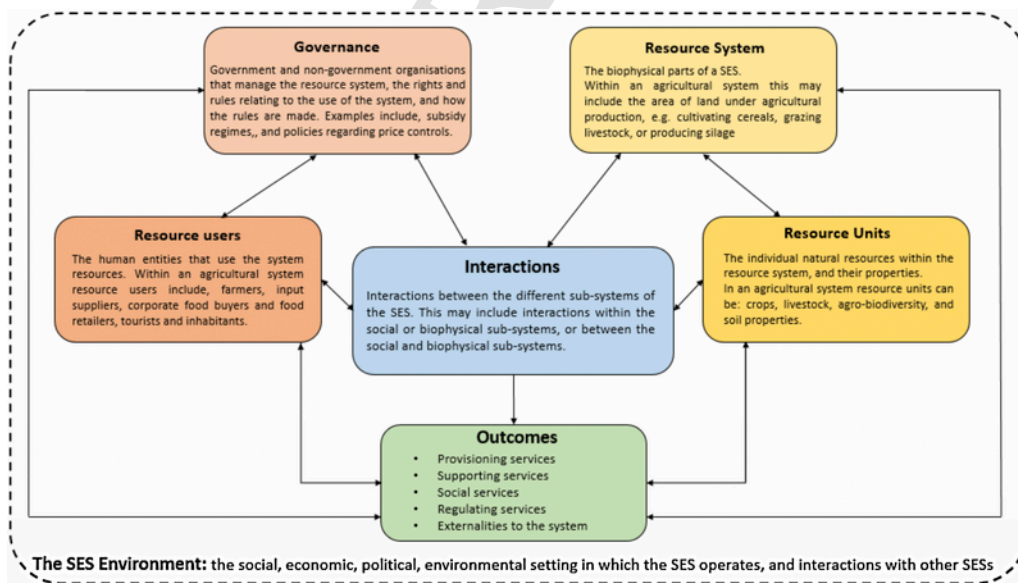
Governance
Government and non-government organisations that manage the resource system, the rights and rules relating to the use of the system, and how the rules are made. Examples include, subsidy regimes,, and policies regarding price controls.

Resource System
The biophysical parts of a SES.
Within an agricultural system this may include the area of land under agricultural production, e.g. cultivating cereals, grazing livestock, or producing silage

Resource users
The human entities that use the system resources. Within an agricultural system resource users include, farmers, input suppliers, corporate food buyers and food retailers, tourists and inhabitants.

Interactions
Interactions between the different sub-systems of the SES. This may include interactions within the social or biophysical sub-systems, or between the social and biophysical sub-systems.

Resource Units
The individual natural resources within the resource system, and their properties.
In an agricultural system resource units can be: crops, livestock, agro-biodiversity, and soil properties.

Outcomes
• Provisioning services
• Supporting services
• Social services
• Regulating services
• Externalities to the system

The SES Environment: the social, economic, political, environmental setting in which the SES operates, and interactions with other SESs